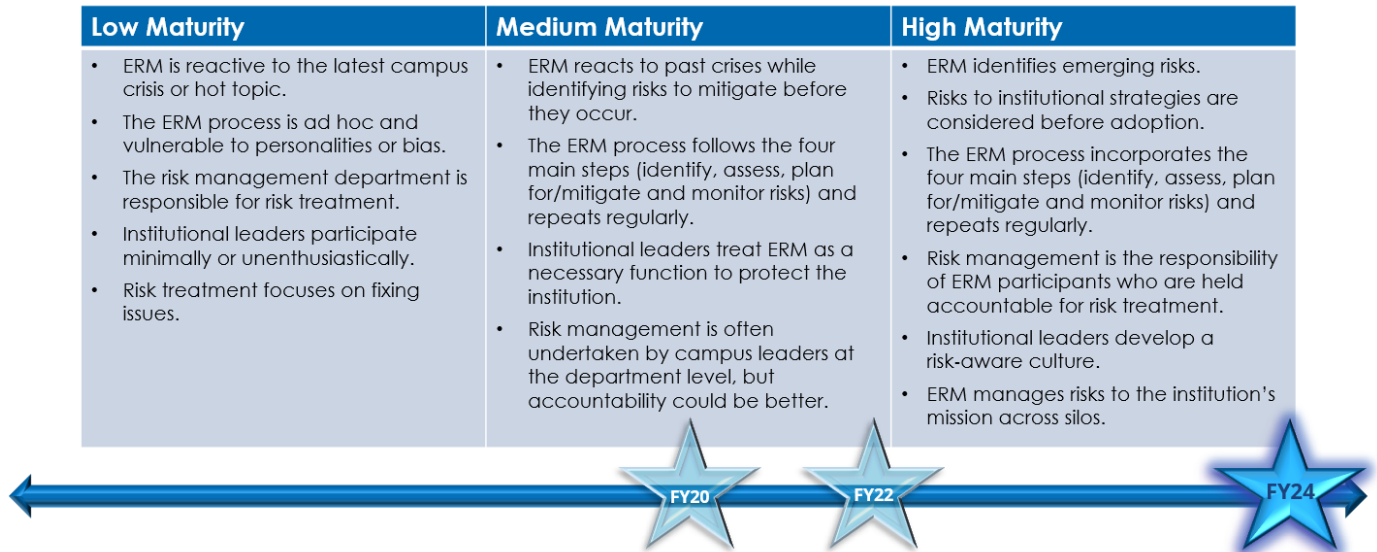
| Low Maturity | Medium Maturity | High Maturity |
|---|---|---|
| • ERM is reactive to the latest campus crisis or hot topic. • The ERM process is ad hoc and vulnerable to personalities or bias. • The risk management department is responsible for risk treatment. • Institutional leaders participate minimally or unenthusiastically. • Risk treatment focuses on fixing issues. | • ERM reacts to past crises while identifying risks to mitigate before they occur. • The ERM process follows the four main steps (identify, assess, plan for/mitigate and monitor risks) and repeats regularly. • Institutional leaders treat ERM as a necessary function to protect the institution. • Risk management is often undertaken by campus leaders at the department level, but accountability could be better. | • ERM identifies emerging risks. • Risks to institutional strategies are considered before adoption. • The ERM process incorporates the four main steps (identify, assess, plan for/mitigate and monitor risks) and repeats regularly. • Risk management is the responsibility of ERM participants who are held accountable for risk treatment. • Institutional leaders develop a risk-aware culture. • ERM manages risks to the institution's mission across silos. |

FY20

FY22

FY24